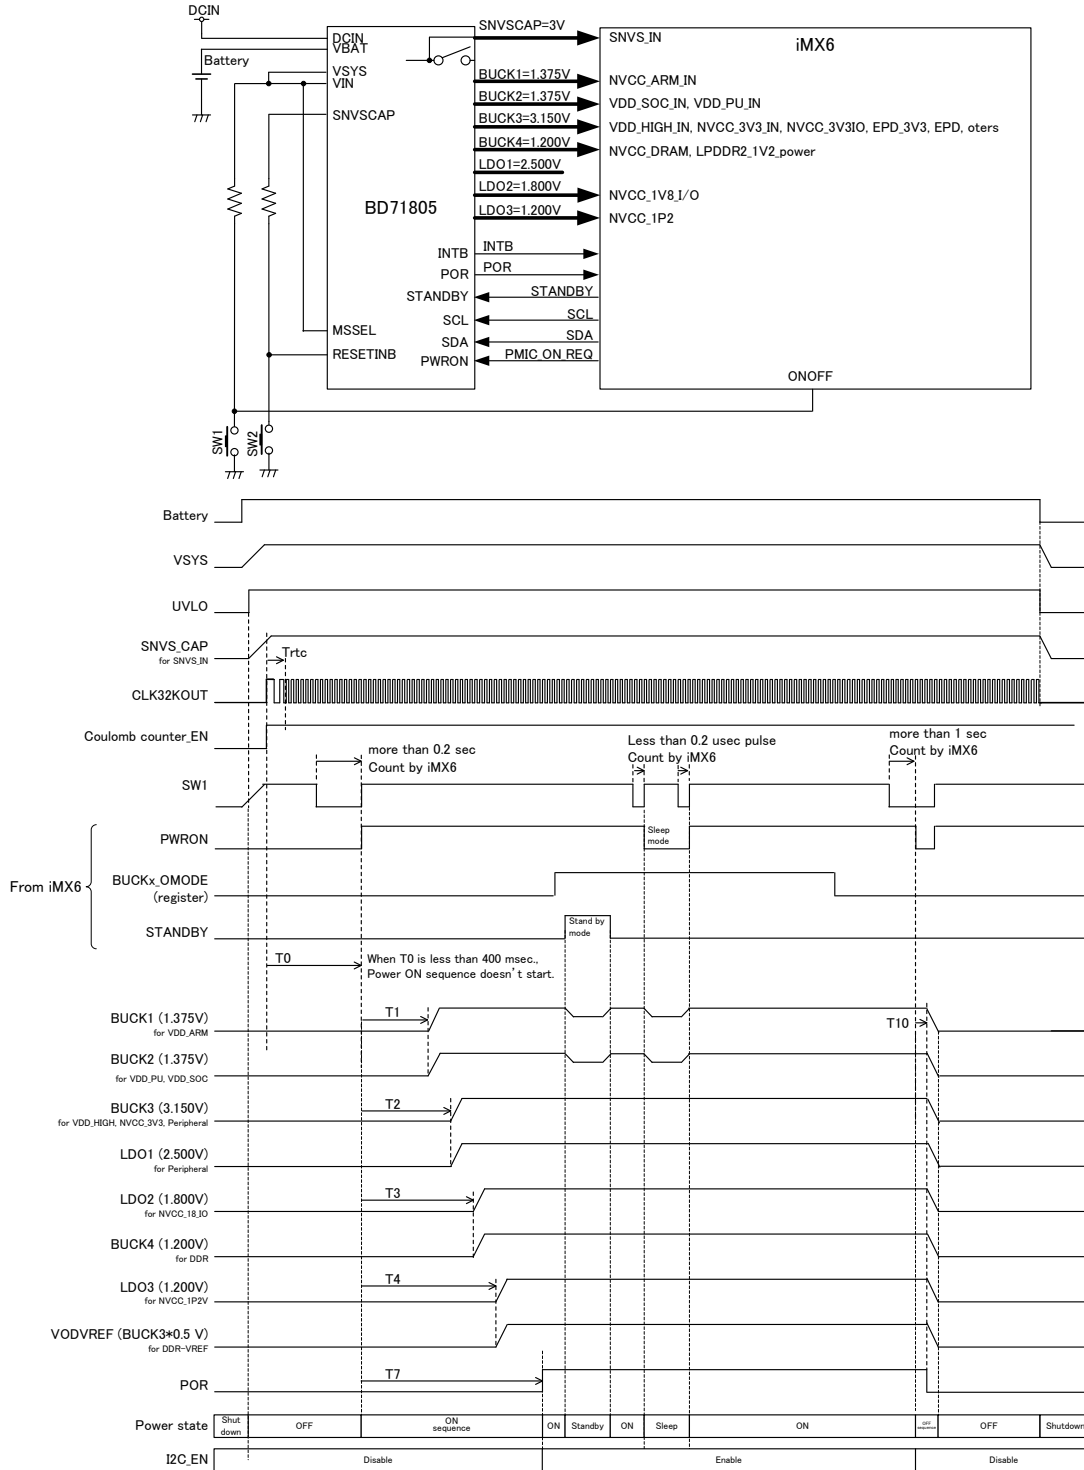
DCIN
DCIN
VBAT
Battery
VSYS
VIN
SNVSCAP
BD71805
INTB
POR
STANDBY
SCL
SDA
MSSEL
RESETINB
PWRON
SNVSCAP=3V
BUCK1=1.375V
BUCK2=1.375V
BUCK3=3.150V
BUCK4=1.200V
LDO1=2.500V
LDO2=1.800V
LDO3=1.200V
INTB
POR
STANDBY
SCL
SDA
PMIC ON REQ
SNVS_IN
iMX6
NVCC_ARM_IN
VDD_SOC_IN, VDD_PU_IN
VDD_HIGH_IN, NVCC_3V3_IN, NVCC_3V3IO, EPD_3V3, EPD, oters
NVCC_DRAM, LPDDR2_1V2_power
NVCC_1V8_I/O
NVCC_1P2
ONOFF
SW1
SW2

Battery
VSYS
UVLO
SNVS_CAP
for SNVS_IN
Trtc
CLK32KOUT
Coulomb counter_EN
more than 0.2 sec
Count by iMX6
Less than 0.2 usec pulse
Count by iMX6
more than 1 sec
Count by iMX6
SW1
PWRON
Sleep mode
From iMX6
BUCKx_OMODE
(register)
STANDBY
Stand by mode
T0
When T0 is less than 400 msec.,
Power ON sequence doesn't start.
BUCK1 (1.375V)
for VDD_ARM
T1
T10
BUCK2 (1.375V)
for VDD_PU, VDD_SOC
BUCK3 (3.150V)
for VDD_HIGH, NVCC_3V3, Peripheral
T2
LDO1 (2.500V)
for Peripheral
LDO2 (1.800V)
for NVCC_18_IO
T3
BUCK4 (1.200V)
for DDR
LDO3 (1.200V)
for NVCC_1P2V
T4
VODVREF (BUCK3*0.5 V)
for DDR-VREF
POR
T7
Power state
Shut down
OFF
ON sequence
ON
Standby
ON
Sleep
ON
OFF sequence
OFF
Shutdown
I2C_EN
Disable
Enable
Disable